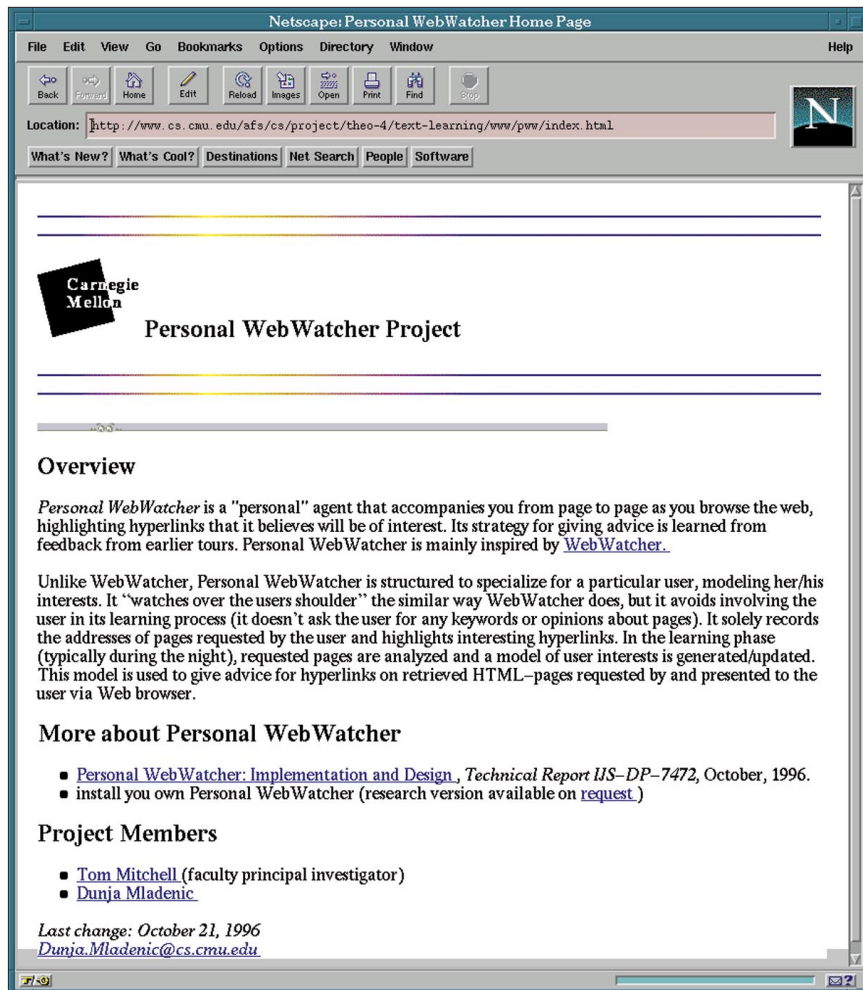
Netscape: Personal WebWatcher Home Page

File Edit View Go Bookmarks Options Directory Window Help

Back Forward Home Edit Reload Images Open Print Find Stop

Location: http://www.cs.cmu.edu/afs/cs/project/theo-4/text-learning/www/pww/index.html

What's New? What's Cool? Destinations Net Search People Software

Carnegie Mellon

Personal WebWatcher Project

Overview

*Personal WebWatcher* is a "personal" agent that accompanies you from page to page as you browse the web, highlighting hyperlinks that it believes will be of interest. Its strategy for giving advice is learned from feedback from earlier tours. Personal WebWatcher is mainly inspired by WebWatcher.

Unlike WebWatcher, Personal WebWatcher is structured to specialize for a particular user, modeling her/his interests. It ''watches over the users shoulder'' the similar way WebWatcher does, but it avoids involving the user in its learning process (it doesn't ask the user for any keywords or opinions about pages). It solely records the addresses of pages requested by the user and highlights interesting hyperlinks. In the learning phase (typically during the night), requested pages are analyzed and a model of user interests is generated/updated. This model is used to give advice for hyperlinks on retrieved HTML–pages requested by and presented to the user via Web browser.

More about Personal WebWatcher

- Personal WebWatcher: Implementation and Design , *Technical Report IJS–DP–7472*, October, 1996.
- install you own Personal WebWatcher (research version available on request )

Project Members

- Tom Mitchell (faculty principal investigator)
- Dunja Mladenic

*Last change: October 21, 1996*
*Dunja.Mladenic@cs.cmu.edu*